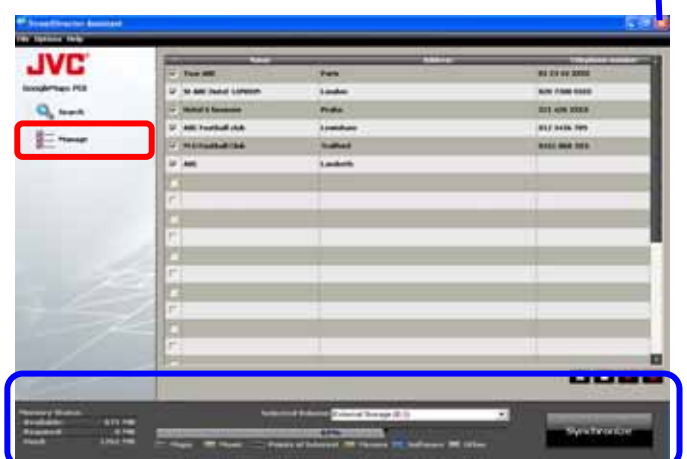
StreetDirector Assistant

File Options Help

JVC

GooglePlaps POI

Search

Manage

| Name | Address | Telephone number |
|---|---|---|
| Tour ABC | Paris | 01 23 45 6000 |
| St ABC Hotel LONDON | London | 020 7300 0000 |
| Hotel 4 Seasons | Praha | 221 426 2222 |
| ABC Football club | Lewisham | 012 3456 789 |
| FCS Football Club | Trafford | 0161 868 222 |
| ABC | Lambeth | |

Memory Status
Available:
Required:
Maxi:

Selected Volume: External Storage (E:\)

Synchronize

Maps Music Points of Interest Pictures Software Other